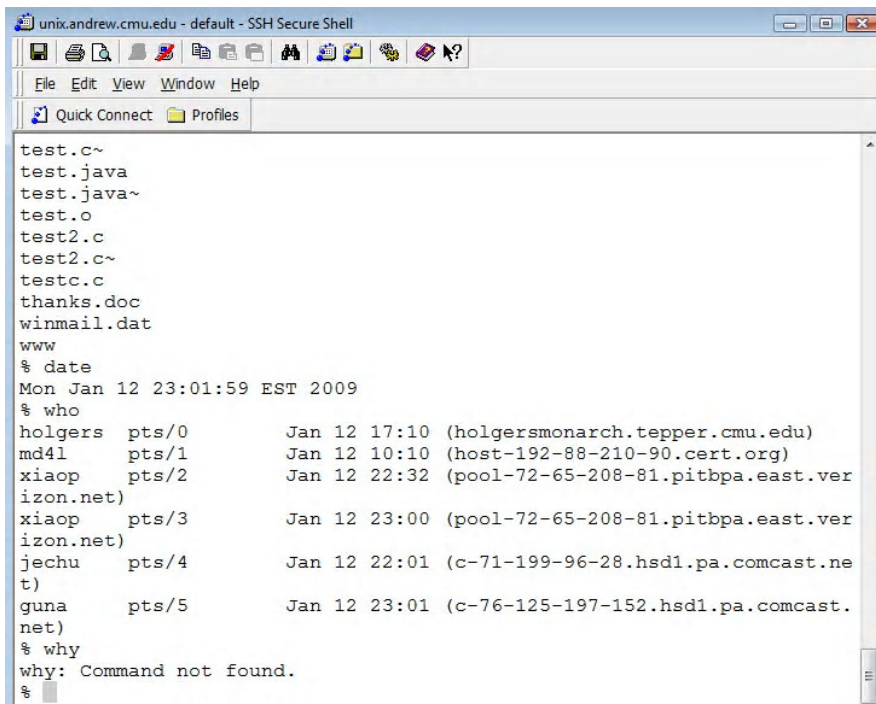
unix.andrew.cmu.edu - default - SSH Secure Shell

File Edit View Window Help

Quick Connect Profiles

test.c~
test.java
test.java~
test.o
test2.c
test2.c~
testc.c
thanks.doc
winmail.dat
www
% date
Mon Jan 12 23:01:59 EST 2009
% who
holgers pts/0 Jan 12 17:10 (holgersmonarch.tepper.cmu.edu)
md4l pts/1 Jan 12 10:10 (host-192-88-210-90.cert.org)
xiaop pts/2 Jan 12 22:32 (pool-72-65-208-81.pitbpa.east.ver
izon.net)
xiaop pts/3 Jan 12 23:00 (pool-72-65-208-81.pitbpa.east.ver
izon.net)
jechu pts/4 Jan 12 22:01 (c-71-199-96-28.hsd1.pa.comcast.ne
t)
guna pts/5 Jan 12 23:01 (c-76-125-197-152.hsd1.pa.comcast.
net)
% why
why: Command not found.
%